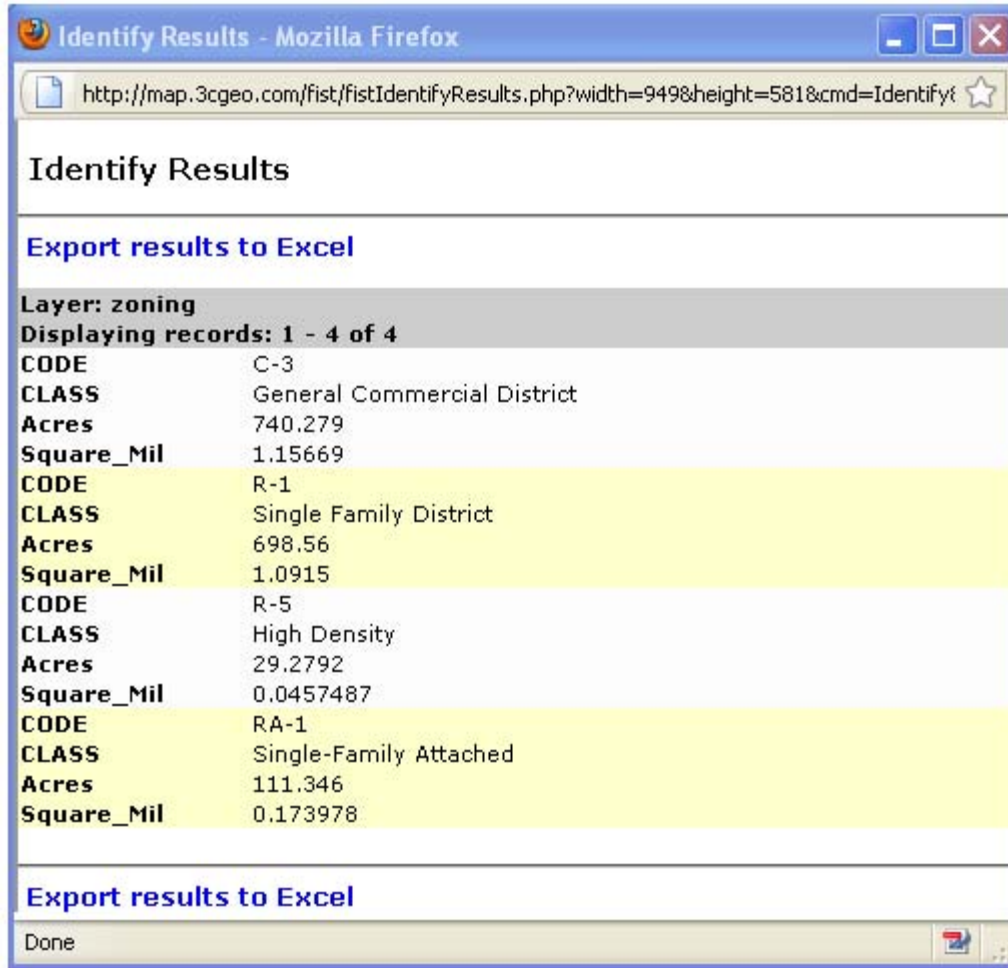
Identify Results - Mozilla Firefox

http://map.3cgeo.com/fist/fistIdentifyResults.php?width=949&height=581&cmd=Identify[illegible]

Identify Results

Export results to Excel

Layer: zoning
Displaying records: 1 - 4 of 4

| | |
|---|---|
| CODE | C-3 |
| CLASS | General Commercial District |
| Acres | 740.279 |
| Square_Mil | 1.15669 |
| CODE | R-1 |
| CLASS | Single Family District |
| Acres | 698.56 |
| Square_Mil | 1.0915 |
| CODE | R-5 |
| CLASS | High Density |
| Acres | 29.2792 |
| Square_Mil | 0.0457487 |
| CODE | RA-1 |
| CLASS | Single-Family Attached |
| Acres | 111.346 |
| Square_Mil | 0.173978 |

Export results to Excel

Done